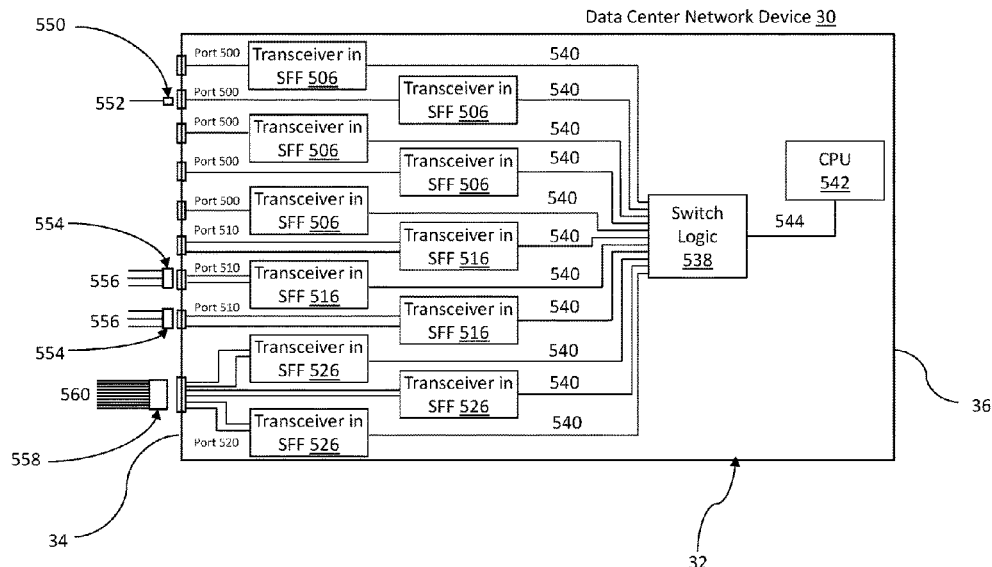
Data Center Network Device 30

550
552
554
556
556
554
560
558
34

Port 500
Transceiver in SFF 506
540
Port 500
Transceiver in SFF 506
540
Port 500
Transceiver in SFF 506
540
Port 500
Transceiver in SFF 506
540
Port 500
Transceiver in SFF 506
540
Port 510
Transceiver in SFF 516
540
Port 510
Transceiver in SFF 516
540
Port 510
Transceiver in SFF 516
540
Transceiver in SFF 526
540
Transceiver in SFF 526
540
Port 520
Transceiver in SFF 526
540

Switch Logic 538
544
CPU 542

36
32